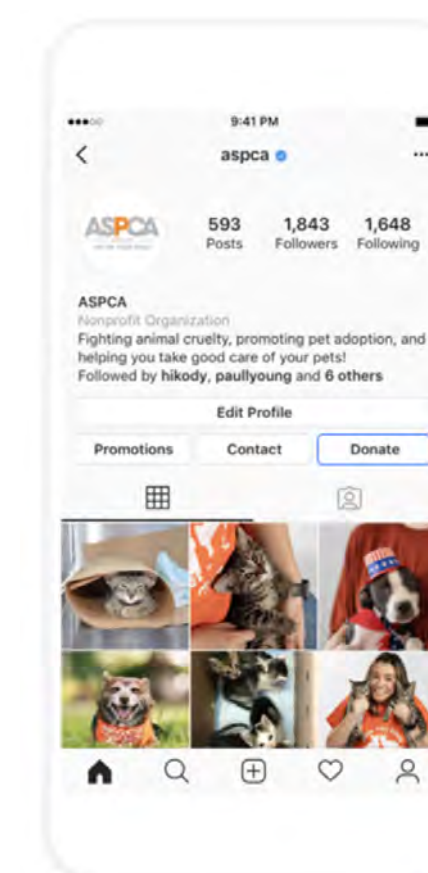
9:41 PM

aspca

ASPCA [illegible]

593 Posts

1,843 Followers

1,648 Following

ASPCA
Nonprofit Organization
Fighting animal cruelty, promoting pet adoption, and helping you take good care of your pets!
Followed by hikody, paullyoung and 6 others

Edit Profile

Promotions

Contact

Donate